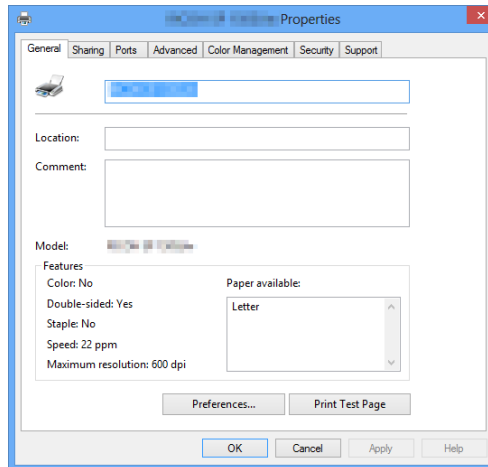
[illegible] Properties

General | Sharing | Ports | Advanced | Color Management | Security | Support

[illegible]

Location:

Comment:

Model: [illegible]

Features

Color: No

Double-sided: Yes

Staple: No

Speed: 22 ppm

Maximum resolution: 600 dpi

Paper available:

Letter

Preferences...

Print Test Page

OK

Cancel

Apply

Help